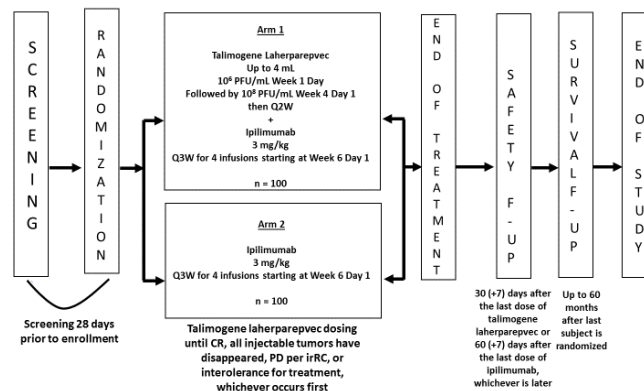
SCREENING

RANDOMIZATION

Arm 1

Talimogene Laherparepvec
Up to 4 mL
$10^6$ PFU/mL Week 1 Day 1
Followed by $10^8$ PFU/mL Week 4 Day 1
then Q2W
+
Ipilimumab
3 mg/kg
Q3W for 4 infusions starting at Week 6 Day 1

n = 100

Arm 2

Ipilimumab
3 mg/kg
Q3W for 4 infusions starting at Week 6 Day 1

n = 100

END OF TREATMENT

SAFETY F-UP

SURVIVAL F-UP

END OF STUDY

Screening 28 days prior to enrollment

Talimogene laherparepvec dosing until CR, all injectable tumors have disappeared, PD per irRC, or interolerance for treatment, whichever occurs first

30 (+7) days after the last dose of talimogene laherparepvec or 60 (+7) days after the last dose of ipilimumab, whichever is later

Up to 60 months after last subject is randomized